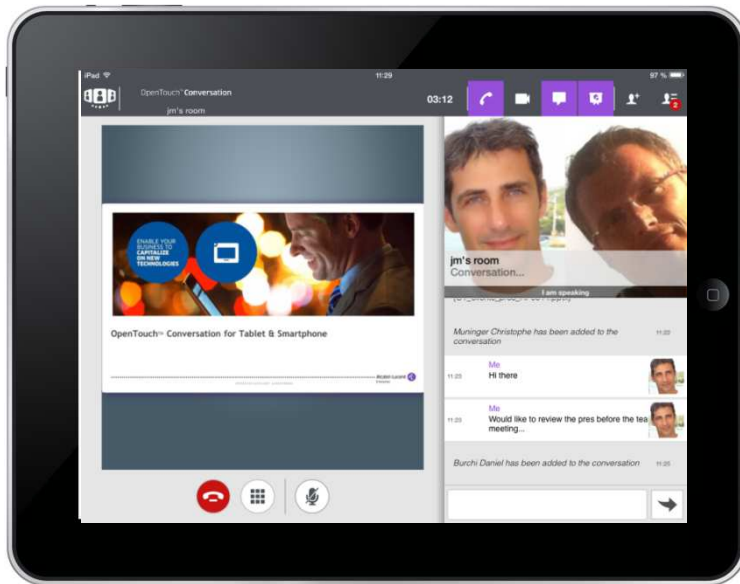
iPad
11:29
97 %
OpenTouch Conversation
jm's room
03:12
2

ENABLE YOUR BUSINESS TO CAPITALIZE ON NEW TECHNOLOGIES

OpenTouch Conversation for Tablet & Smartphone

Alcatel-Lucent

jm's room
Conversation...
I am speaking

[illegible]

Muninger Christophe has been added to the conversation 11:25

Me
11:25 Hi there

Me
11:25 Would like to review the pres before the tea meeting...

Burchi Daniel has been added to the conversation 11:25